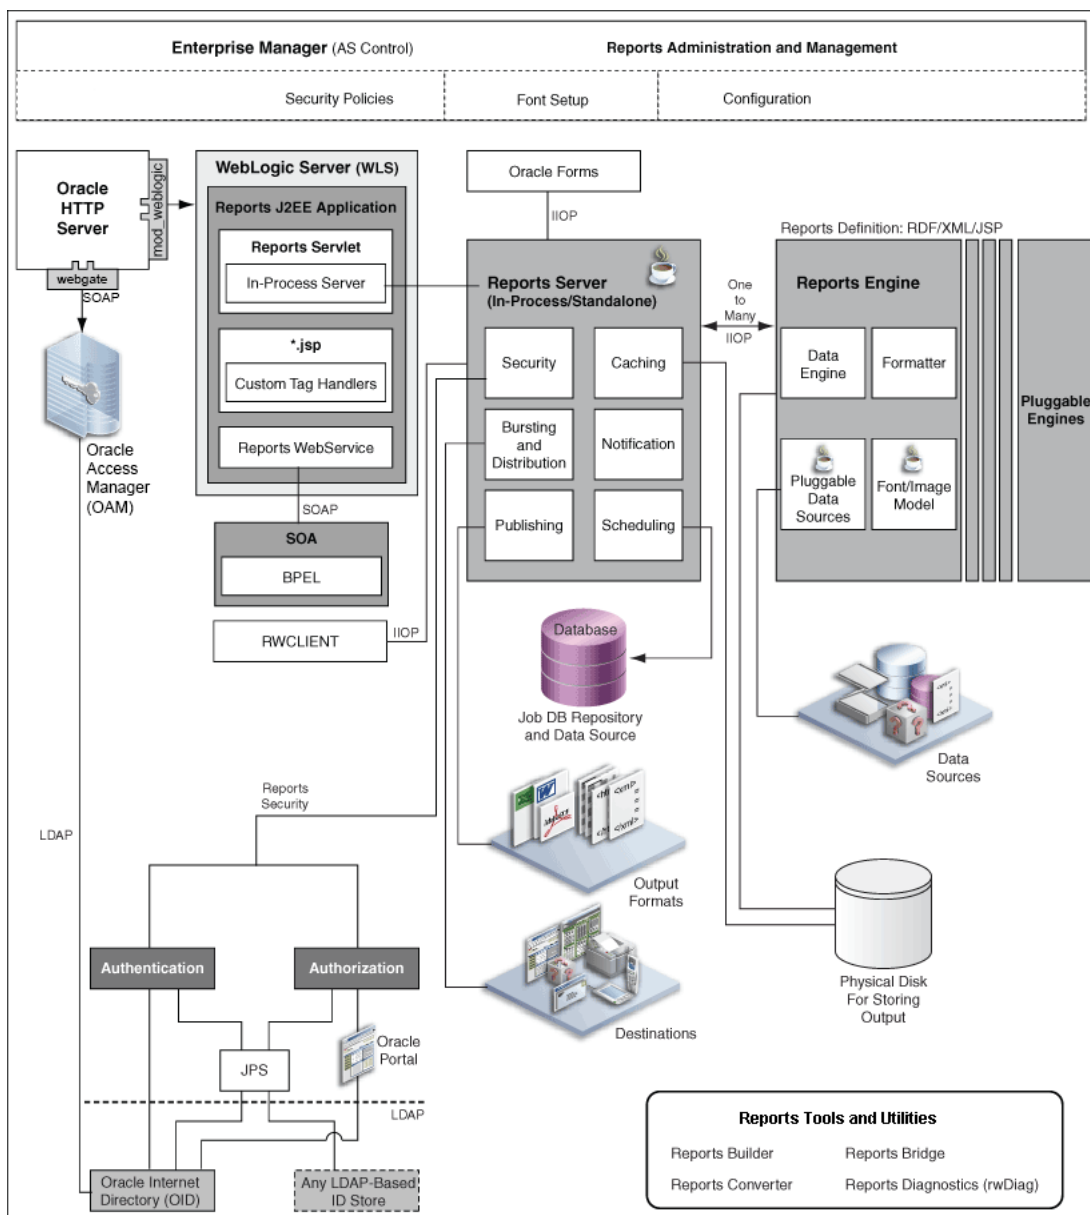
Enterprise Manager (AS Control)

Reports Administration and Management

Security Policies

Font Setup

Configuration

Oracle HTTP Server

mod_weblogic

webgate

SOAP

WebLogic Server (WLS)

Reports J2EE Application

Reports Servlet

In-Process Server

*.jsp

Custom Tag Handlers

Reports WebService

SOAP

SOA

BPEL

RWCLIENT

IIOP

Oracle Forms

IIOP

Reports Server (In-Process/Standalone)

Security

Caching

Bursting and Distribution

Notification

Publishing

Scheduling

One to Many IIOP

Reports Definition: RDF/XML/JSP

Reports Engine

Data Engine

Formatter

Pluggable Data Sources

Font/Image Model

Pluggable Engines

Oracle Access Manager (OAM)

Database

Job DB Repository and Data Source

Data Sources

LDAP

Reports Security

Output Formats

Physical Disk For Storing Output

Destinations

Authentication

Authorization

Oracle Portal

JPS

LDAP

Oracle Internet Directory (OID)

Any LDAP-Based ID Store

Reports Tools and Utilities

Reports Builder

Reports Bridge

Reports Converter

Reports Diagnostics (rwDiag)